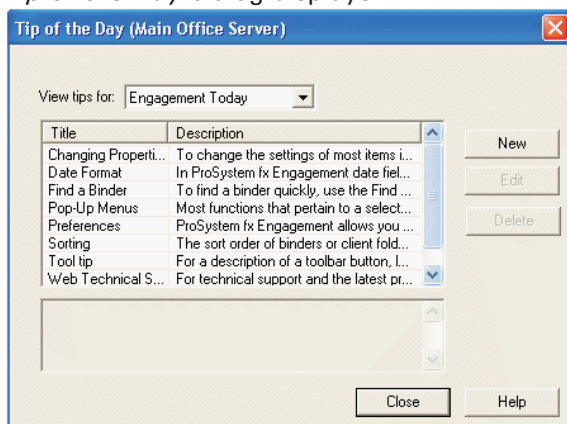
Tip of the Day (Main Office Server)

View tips for: Engagement Today

| Title | Description |
|---|---|
| Changing Properti... | To change the settings of most items i... |
| Date Format | In ProSystem fx Engagement date fiel... |
| Find a Binder | To find a binder quickly, use the Find ... |
| Pop-Up Menus | Most functions that pertain to a select... |
| Preferences | ProSystem fx Engagement allows you ... |
| Sorting | The sort order of binders or client fold... |
| Tool tip | For a description of a toolbar button, I... |
| Web Technical S... | For technical support and the latest pr... |

New

Edit

Delete

Close

Help